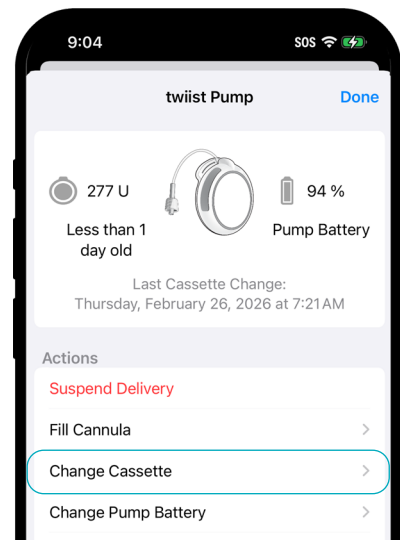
9:04

SOS

twiist Pump

Done

277 U

Less than 1 day old

94 %

Pump Battery

Last Cassette Change:
Thursday, February 26, 2026 at 7:21AM

Actions

Suspend Delivery

Fill Cannula

Change Cassette

Change Pump Battery